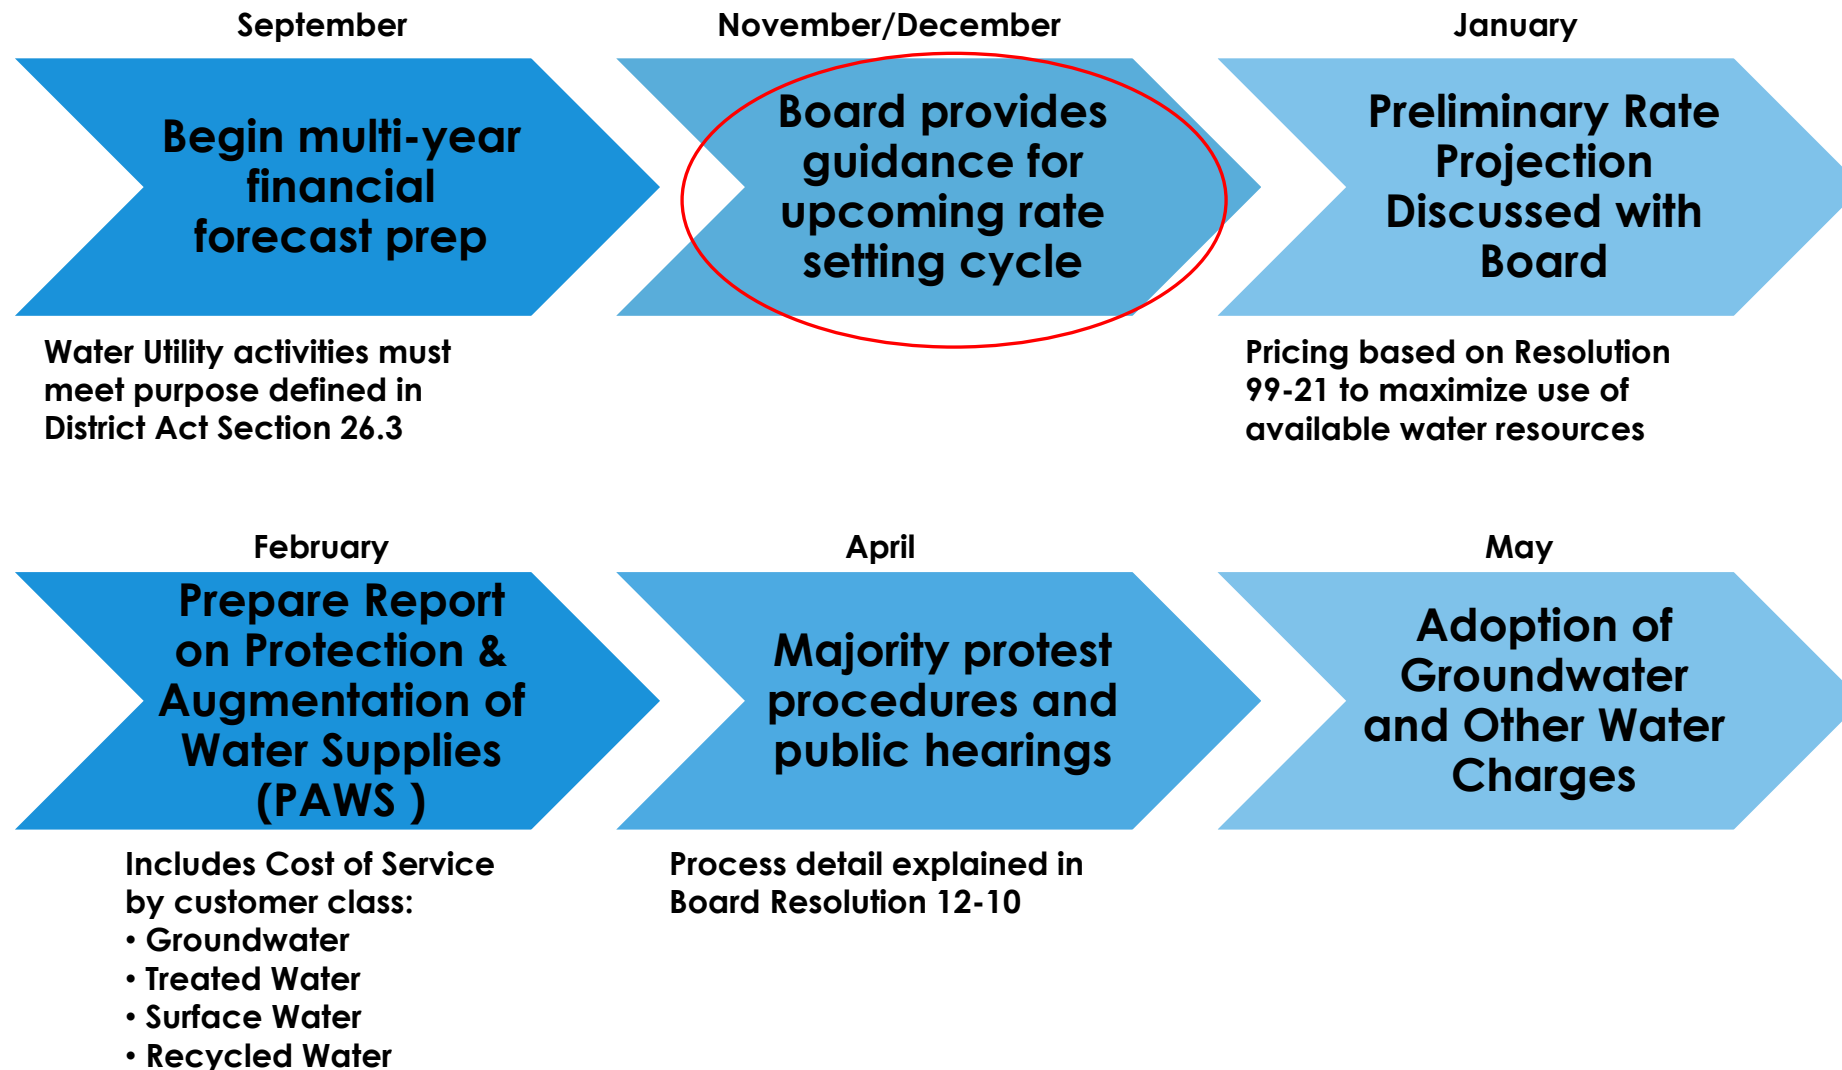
September

Begin multi-year financial forecast prep

Water Utility activities must meet purpose defined in District Act Section 26.3

November/December

Board provides guidance for upcoming rate setting cycle

January

Preliminary Rate Projection Discussed with Board

Pricing based on Resolution 99-21 to maximize use of available water resources

February

Prepare Report on Protection & Augmentation of Water Supplies (PAWS )

Includes Cost of Service by customer class:
• Groundwater
• Treated Water
• Surface Water
• Recycled Water

April

Majority protest procedures and public hearings

Process detail explained in Board Resolution 12-10

May

Adoption of Groundwater and Other Water Charges